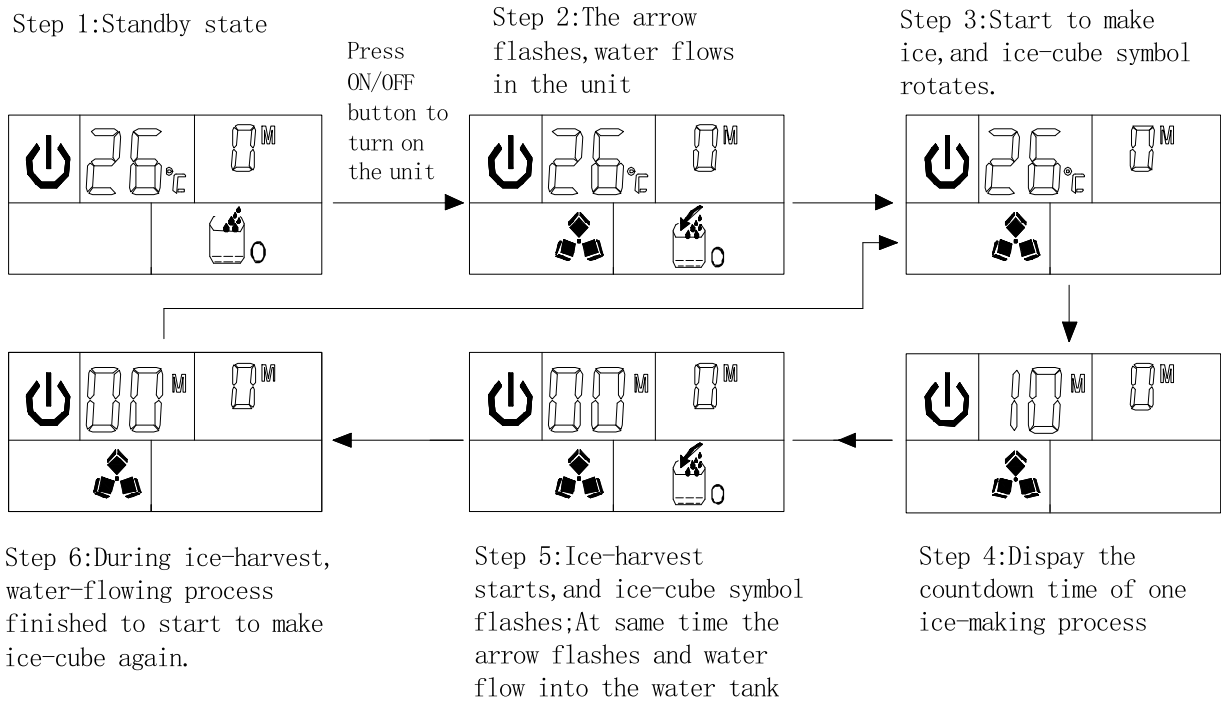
Step 1:Standby state

Press ON/OFF button to turn on the unit

Step 2:The arrow flashes,water flows in the unit

Step 3:Start to make ice,and ice-cube symbol rotates.

26 ℃ 0 M

26 ℃ 0 M

26 ℃ 0 M

00 M 0 M

00 M 0 M

10 M 0 M

Step 6:During ice-harvest, water-flowing process finished to start to make ice-cube again.

Step 5:Ice-harvest starts,and ice-cube symbol flashes;At same time the arrow flashes and water flow into the water tank

Step 4:Dispay the countdown time of one ice-making process